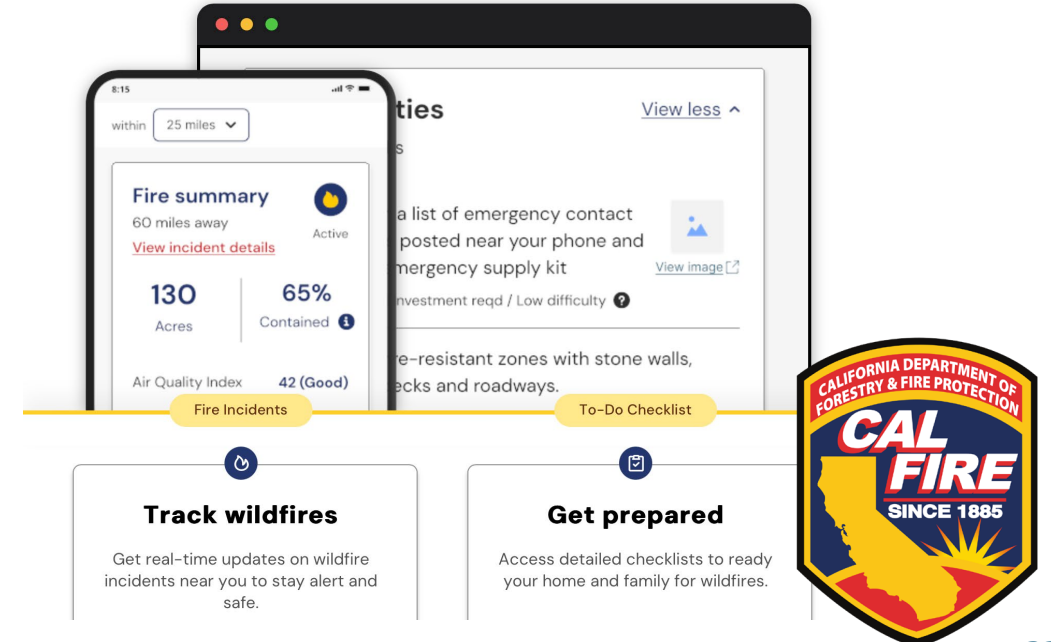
8:15

within 25 miles

Fire summary
60 miles away
View incident details
Active

130
Acres

65%
Contained

Air Quality Index 42 (Good)

ties
View less
s

a list of emergency contact posted near your phone and mergency supply kit
View image
nvestment reqd / Low difficulty

re-resistant zones with stone walls, ecks and roadways.

Fire Incidents

To-Do Checklist

Track wildfires
Get real-time updates on wildfire incidents near you to stay alert and safe.

Get prepared
Access detailed checklists to ready your home and family for wildfires.

CALIFORNIA DEPARTMENT OF FORESTRY & FIRE PROTECTION
CAL FIRE
SINCE 1885